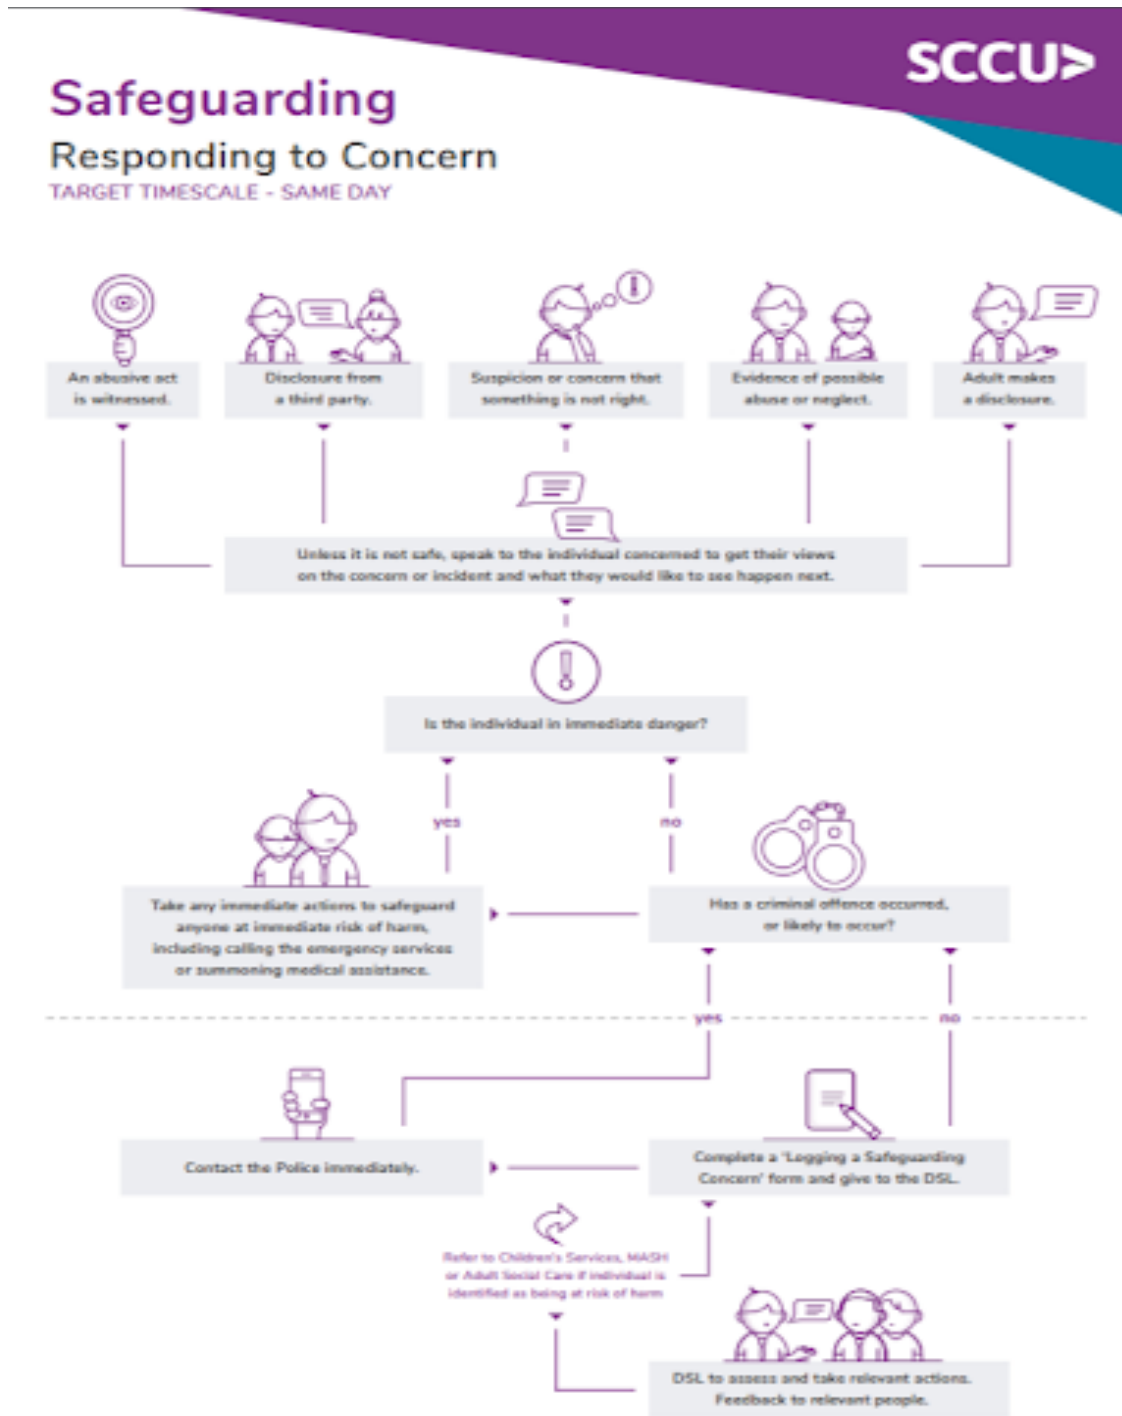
SCCU

Safeguarding

Responding to Concern

TARGET TIMESCALE - SAME DAY

An abusive act is witnessed.

Disclosure from a third party.

Suspicion or concern that something is not right.

Evidence of possible abuse or neglect.

Adult makes a disclosure.

Unless it is not safe, speak to the individual concerned to get their views on the concern or incident and what they would like to see happen next.

Is the individual in immediate danger?

yes

no

Take any immediate actions to safeguard anyone at immediate risk of harm, including calling the emergency services or summoning medical assistance.

Has a criminal offence occurred, or likely to occur?

yes

no

Contact the Police immediately.

Complete a 'Logging a Safeguarding Concern' form and give to the DSL.

Refer to Children's Services, MASH or Adult Social Care if individual is identified as being at risk of harm

DSL to assess and take relevant actions. Feedback to relevant people.